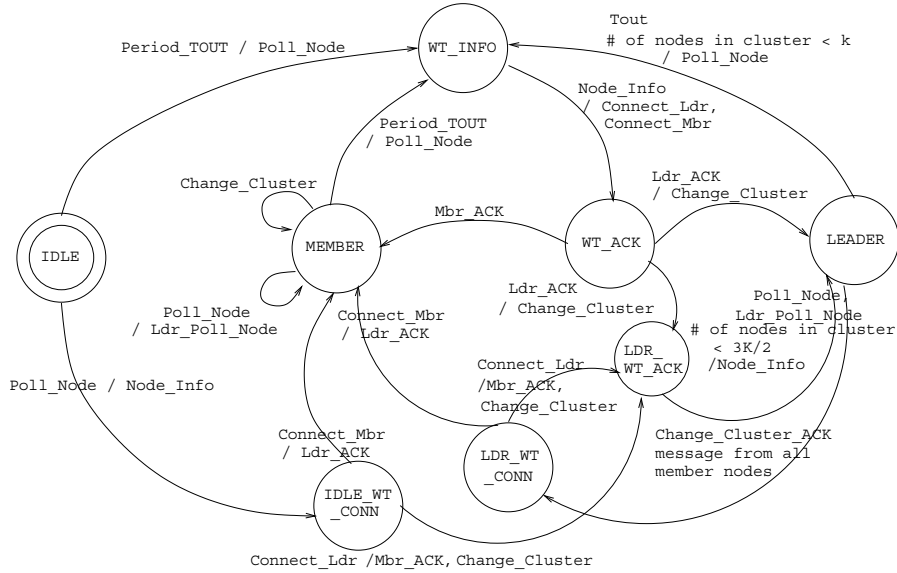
Tout
# of nodes in cluster < k
/ Poll_Node

Period_TOUT / Poll_Node

WT_INFO

Node_Info
/ Connect_Ldr,
Connect_Mbr

Period_TOUT
/ Poll_Node

Change_Cluster

Ldr_ACK
/ Change_Cluster

Mbr_ACK

MEMBER

WT_ACK

LEADER

IDLE

Ldr_ACK
/ Change_Cluster

Poll_Node,
Ldr_Poll_Node

Poll_Node
/ Ldr_Poll_Node

Connect_Mbr
/ Ldr_ACK

# of nodes in cluster
< 3K/2
/Node_Info

LDR_
WT_ACK

Connect_Ldr
/Mbr_ACK,
Change_Cluster

Poll_Node / Node_Info

Change_Cluster_ACK
message from all
member nodes

Connect_Mbr
/ Ldr_ACK

LDR_WT
_CONN

IDLE_WT
_CONN

Connect_Ldr /Mbr_ACK, Change_Cluster